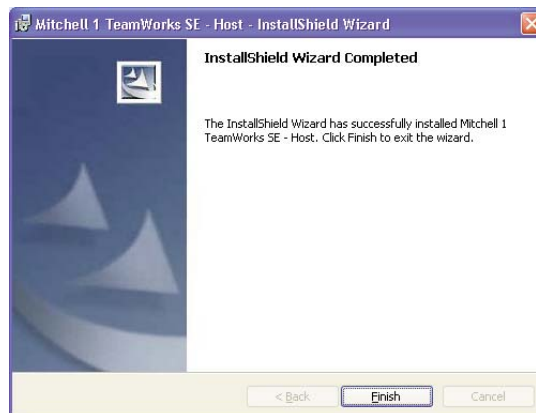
Mitchell 1 TeamWorks SE - Host - InstallShield Wizard

InstallShield Wizard Completed

The InstallShield Wizard has successfully installed Mitchell 1 TeamWorks SE - Host. Click Finish to exit the wizard.

< Back

Finish

Cancel